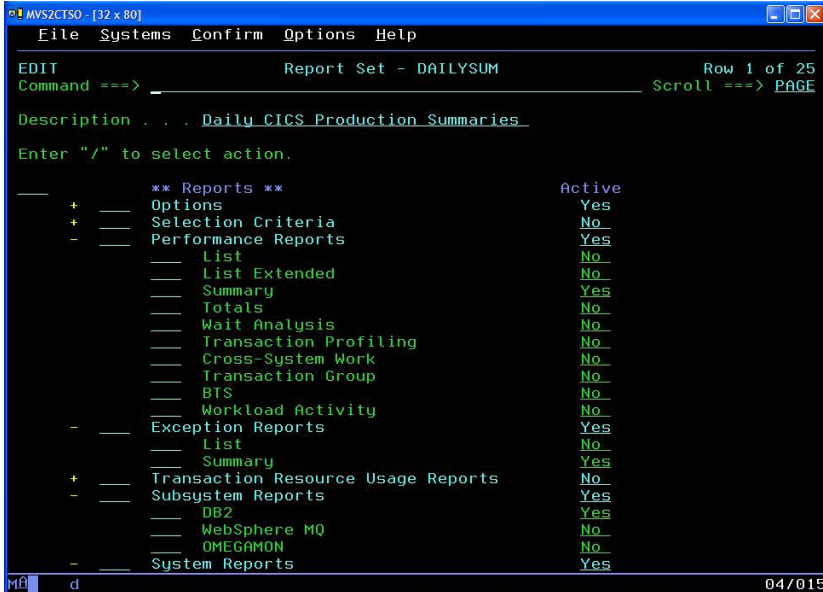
MVS2CTSO - [32 x 80]

File Systems Confirm Options Help

EDIT Report Set - DAILYSUM Row 1 of 25
Command ===> \_ Scroll ===> PAGE

Description . . . Daily CICS Production Summaries

Enter "/" to select action.

| | | | |
|---|---|---|---|
| ___ | | ** Reports ** | Active |
| + | ___ | Options | Yes |
| + | ___ | Selection Criteria | No |
| - | ___ | Performance Reports | Yes |
| | ___ | List | No |
| | ___ | List Extended | No |
| | ___ | Summary | Yes |
| | ___ | Totals | No |
| | ___ | Wait Analysis | No |
| | ___ | Transaction Profiling | No |
| | ___ | Cross-System Work | No |
| | ___ | Transaction Group | No |
| | ___ | BTS | No |
| | ___ | Workload Activity | No |
| - | ___ | Exception Reports | Yes |
| | ___ | List | No |
| | ___ | Summary | Yes |
| + | ___ | Transaction Resource Usage Reports | No |
| - | ___ | Subsystem Reports | Yes |
| | ___ | DB2 | Yes |
| | ___ | WebSphere MQ | No |
| | ___ | OMEGAMON | No |
| - | ___ | System Reports | Yes |

MA d 04/015